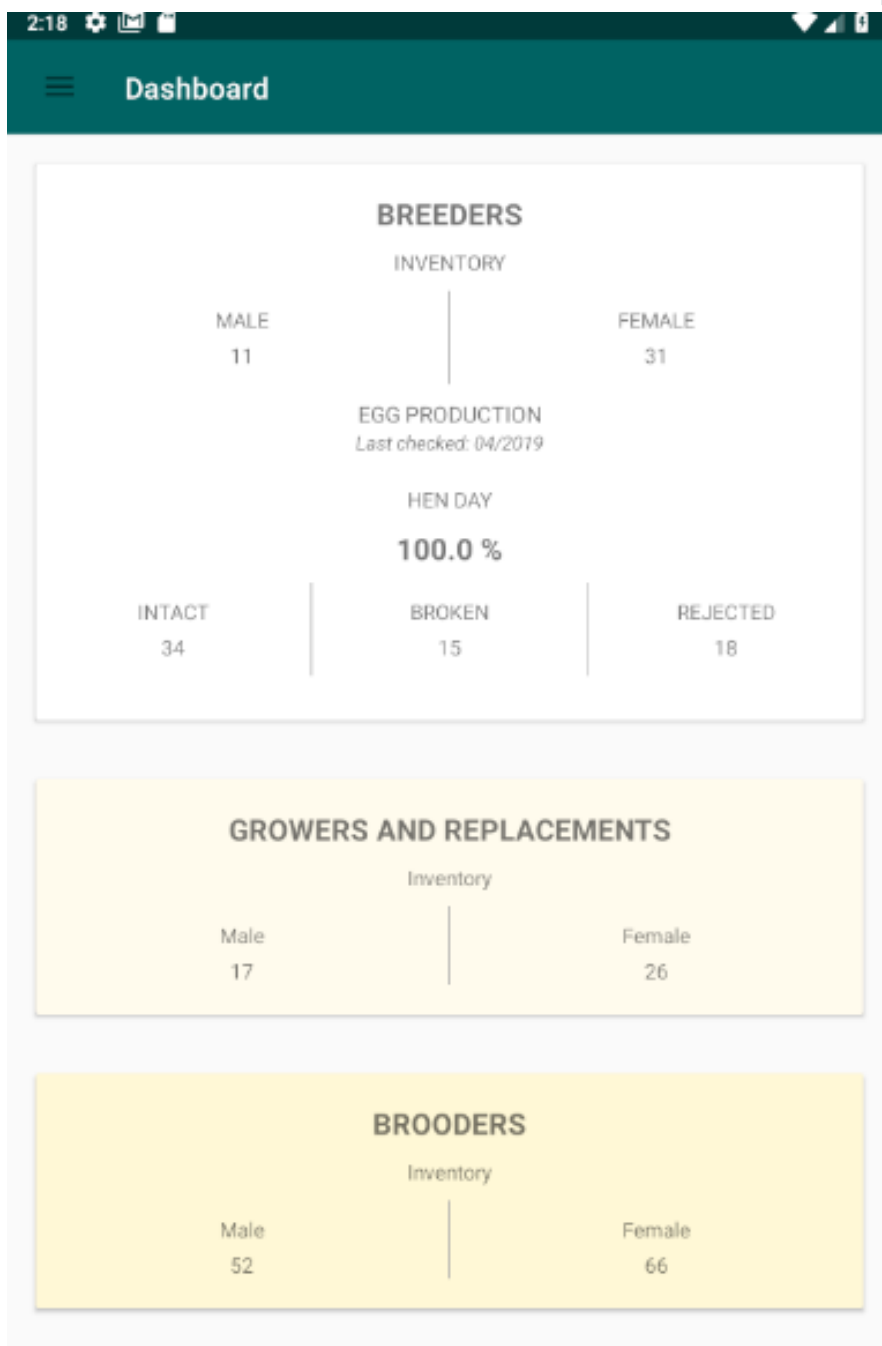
2:18

Dashboard

BREEDERS

INVENTORY

MALE
11

FEMALE
31

EGG PRODUCTION
Last checked: 04/2019

HEN DAY

100.0 %

INTACT
34

BROKEN
15

REJECTED
18

GROWERS AND REPLACEMENTS

Inventory

Male
17

Female
26

BROODERS

Inventory

Male
52

Female
66